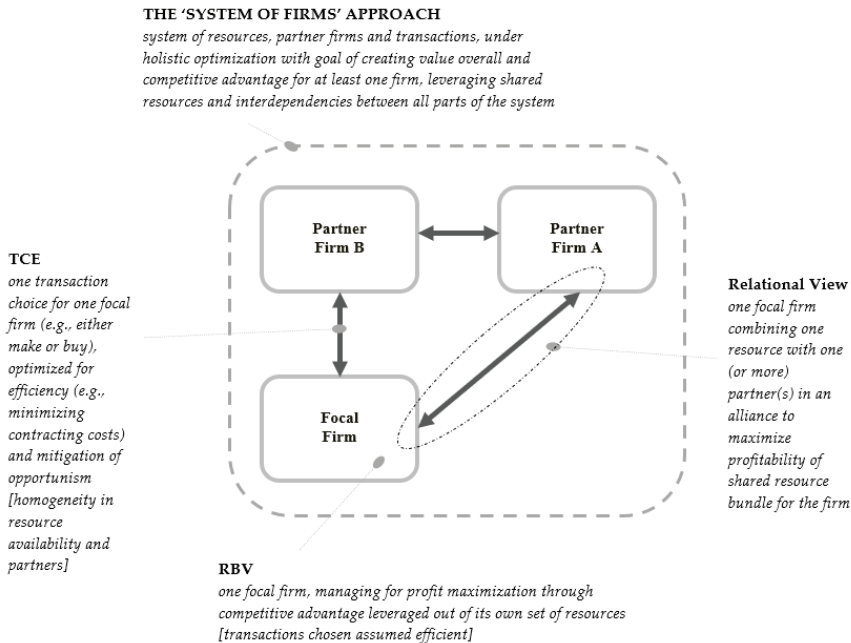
THE 'SYSTEM OF FIRMS' APPROACH
system of resources, partner firms and transactions, under holistic optimization with goal of creating value overall and competitive advantage for at least one firm, leveraging shared resources and interdependencies between all parts of the system

Partner Firm B

Partner Firm A

Focal Firm

TCE
one transaction choice for one focal firm (e.g., either make or buy), optimized for efficiency (e.g., minimizing contracting costs) and mitigation of opportunism [homogeneity in resource availability and partners]

Relational View
one focal firm combining one resource with one (or more) partner(s) in an alliance to maximize profitability of shared resource bundle for the firm

RBV
one focal firm, managing for profit maximization through competitive advantage leveraged out of its own set of resources [transactions chosen assumed efficient]